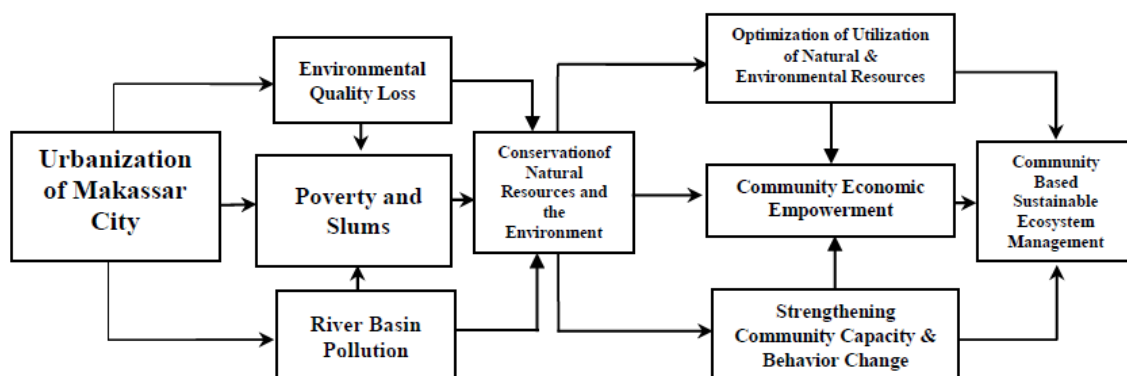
Urbanization of Makassar City

Environmental Quality Loss

Poverty and Slums

River Basin Pollution

Conservationof Natural Resources and the Environment

Optimization of Utilization of Natural & Environmental Resources

Community Economic Empowerment

Strengthening Community Capacity & Behavior Change

Community Based Sustainable Ecosystem Management